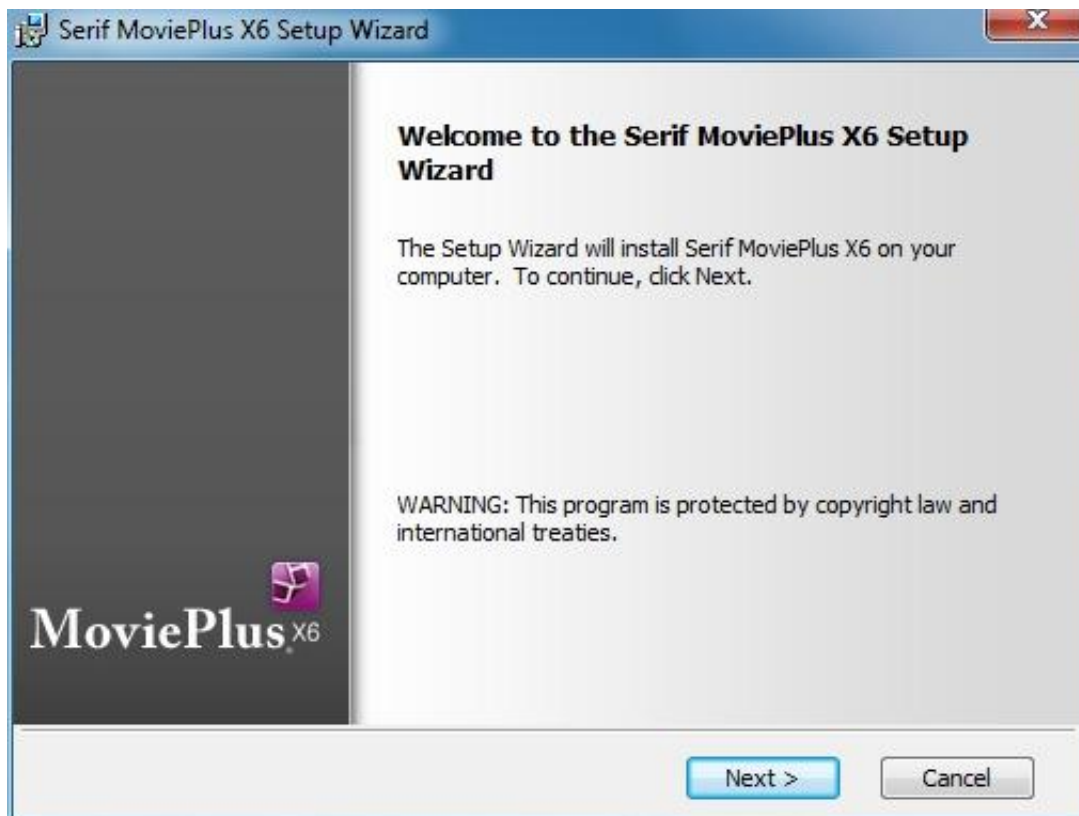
Serif MoviePlus X6 Setup Wizard

Welcome to the Serif MoviePlus X6 Setup Wizard

The Setup Wizard will install Serif MoviePlus X6 on your computer. To continue, click Next.

WARNING: This program is protected by copyright law and international treaties.

MoviePlus X6

Next >

Cancel